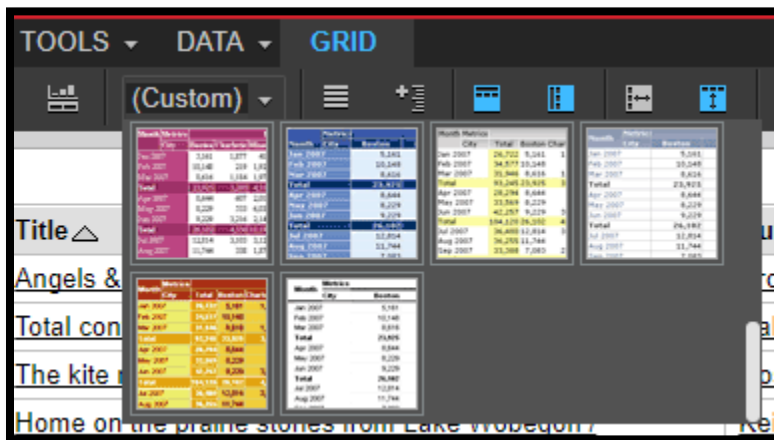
TOOLS ▾ DATA ▾ GRID

(Custom) ▾

Title △

Angels &

Total con

The kite r

Home on the prairie stories from Lake Wobegon /

Month Metrics
City Total Boston Char
Jan 2007 26,722 5,161
Feb 2007 34,577 10,148
Mar 2007 31,946 8,616
Total 93,245 23,925
Apr 2007 28,294 8,644
May 2007 33,569 8,229
Jun 2007 42,257 9,229
Total 104,120 26,102
Jul 2007 36,403 12,814
Aug 2007 36,255 11,744
Sep 2007 33,308 7,083

Month Metrics
City Boston
Jan 2007 5,161
Feb 2007 10,148
Mar 2007 8,616
Total 23,925
Apr 2007 8,644
May 2007 8,229
Jun 2007 9,229
Total 26,102
Jul 2007 12,814
Aug 2007 11,744